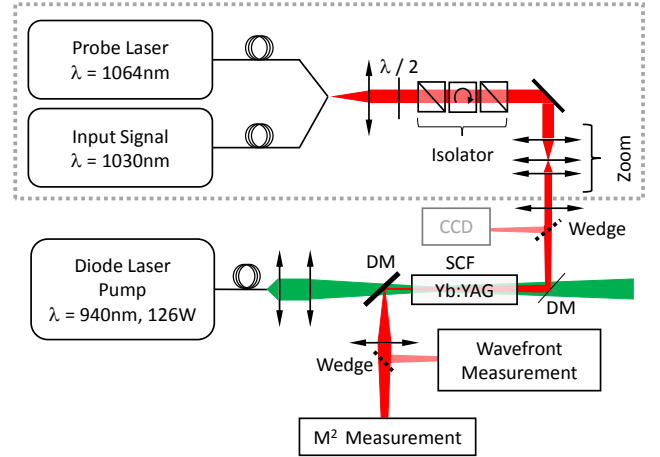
Probe Laser
$\lambda$ = 1064nm

Input Signal
$\lambda$ = 1030nm

$\lambda$ / 2

Isolator

Zoom

CCD

Wedge

Diode Laser
Pump
$\lambda$ = 940nm, 126W

DM

SCF

Yb:YAG

DM

Wedge

Wavefront
Measurement

M$^2$ Measurement